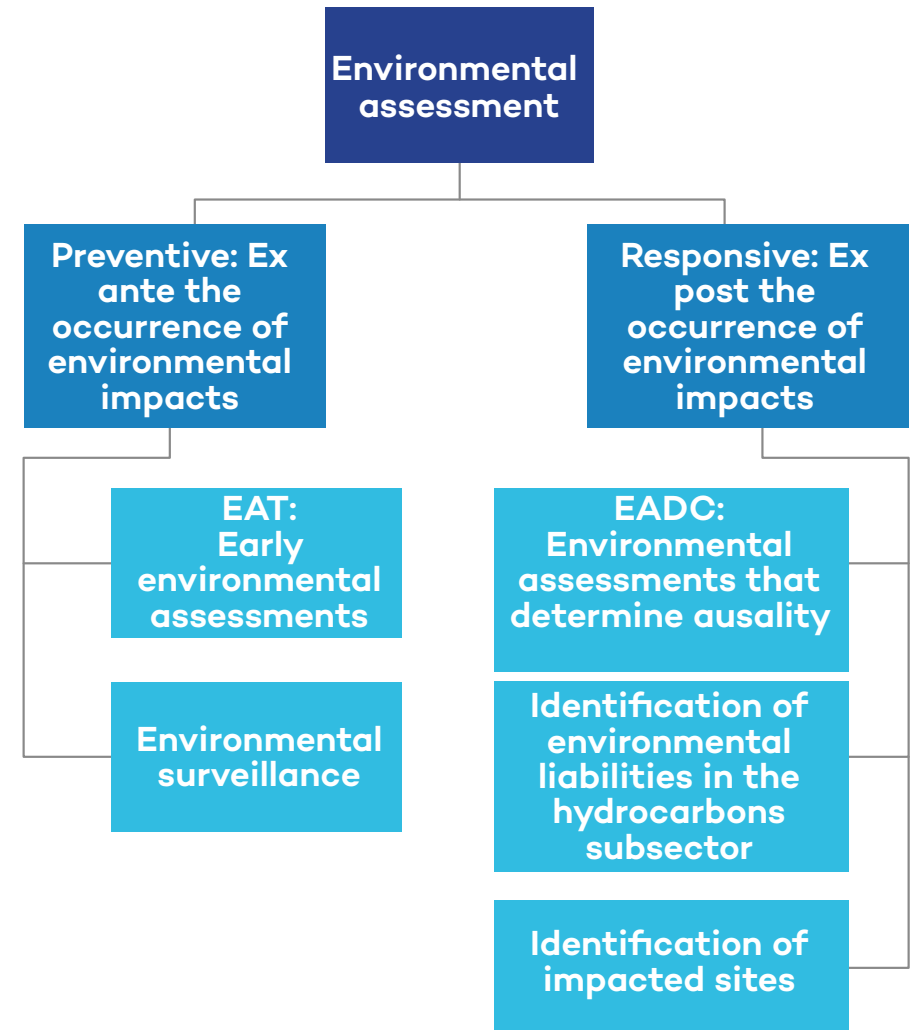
Environmental assessment

Preventive: Ex ante the occurrence of environmental impacts

Responsive: Ex post the occurrence of environmental impacts

EAT: Early environmental assessments

Environmental surveillance

EADC: Environmental assessments that determine ausality

Identification of environmental liabilities in the hydrocarbons subsector

Identification of impacted sites